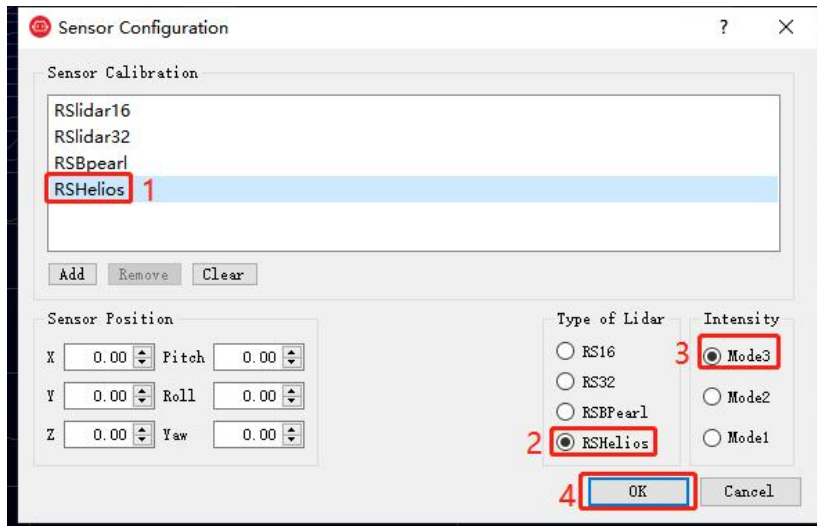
Sensor Configuration ? ×

Sensor Calibration

RSlidar16
RSlidar32
RSBpearl
RSHelios 1

Add Remove Clear

Sensor Position

X 0.00 Pitch 0.00
Y 0.00 Roll 0.00
Z 0.00 Yaw 0.00

Type of Lidar
RS16
RS32
RSBPearl
2 RSHelios

Intensity
3 Mode3
Mode2
Mode1

4 OK Cancel